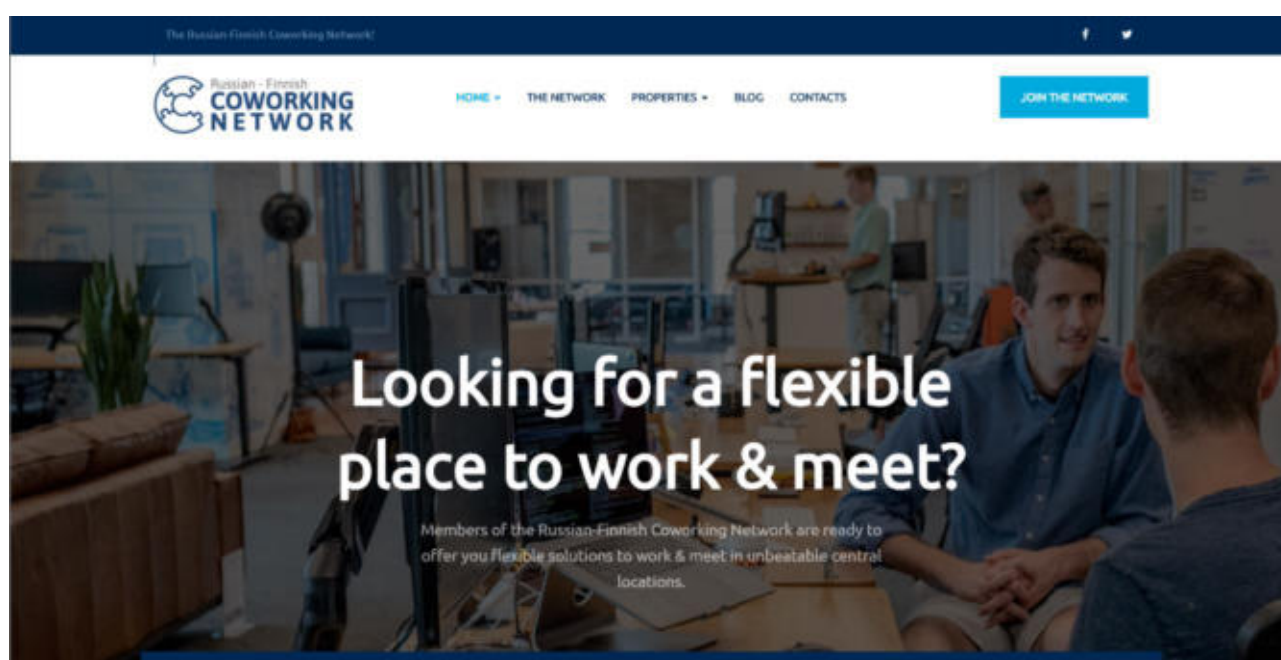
The Russian-Finnish Coworking Network!

Russian - Finnish
COWORKING
NETWORK

HOME
THE NETWORK
PROPERTIES
BLOG
CONTACTS

JOIN THE NETWORK

Looking for a flexible place to work & meet?

Members of the Russian-Finnish Coworking Network are ready to offer you flexible solutions to work & meet in unbeatable central locations.